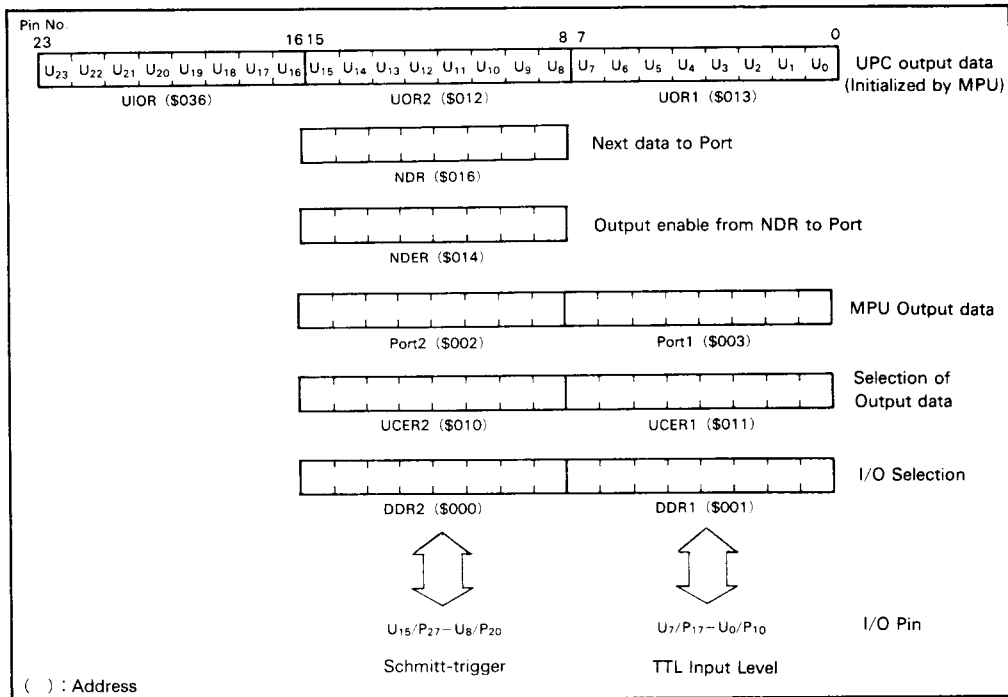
Pin No.
23 16 15 8 7 0

| $U_{23}$ | $U_{22}$ | $U_{21}$ | $U_{20}$ | $U_{19}$ | $U_{18}$ | $U_{17}$ | $U_{16}$ | $U_{15}$ | $U_{14}$ | $U_{13}$ | $U_{12}$ | $U_{11}$ | $U_{10}$ | $U_9$ | $U_8$ | $U_7$ | $U_6$ | $U_5$ | $U_4$ | $U_3$ | $U_2$ | $U_1$ | $U_0$ |
|---|---|---|---|---|---|---|---|---|---|---|---|---|---|---|---|---|---|---|---|---|---|---|---|

UIOR ($036) UOR2 ($012) UOR1 ($013)

UPC output data (Initialized by MPU)

Next data to Port

NDR ($016)

Output enable from NDR to Port

NDER ($014)

MPU Output data

Port2 ($002) Port1 ($003)

Selection of Output data

UCER2 ($010) UCER1 ($011)

I/O Selection

DDR2 ($000) DDR1 ($001)

$U_{15}/P_{27}-U_8/P_{20}$ $U_7/P_{17}-U_0/P_{10}$ I/O Pin

Schmitt-trigger TTL Input Level

( ) : Address